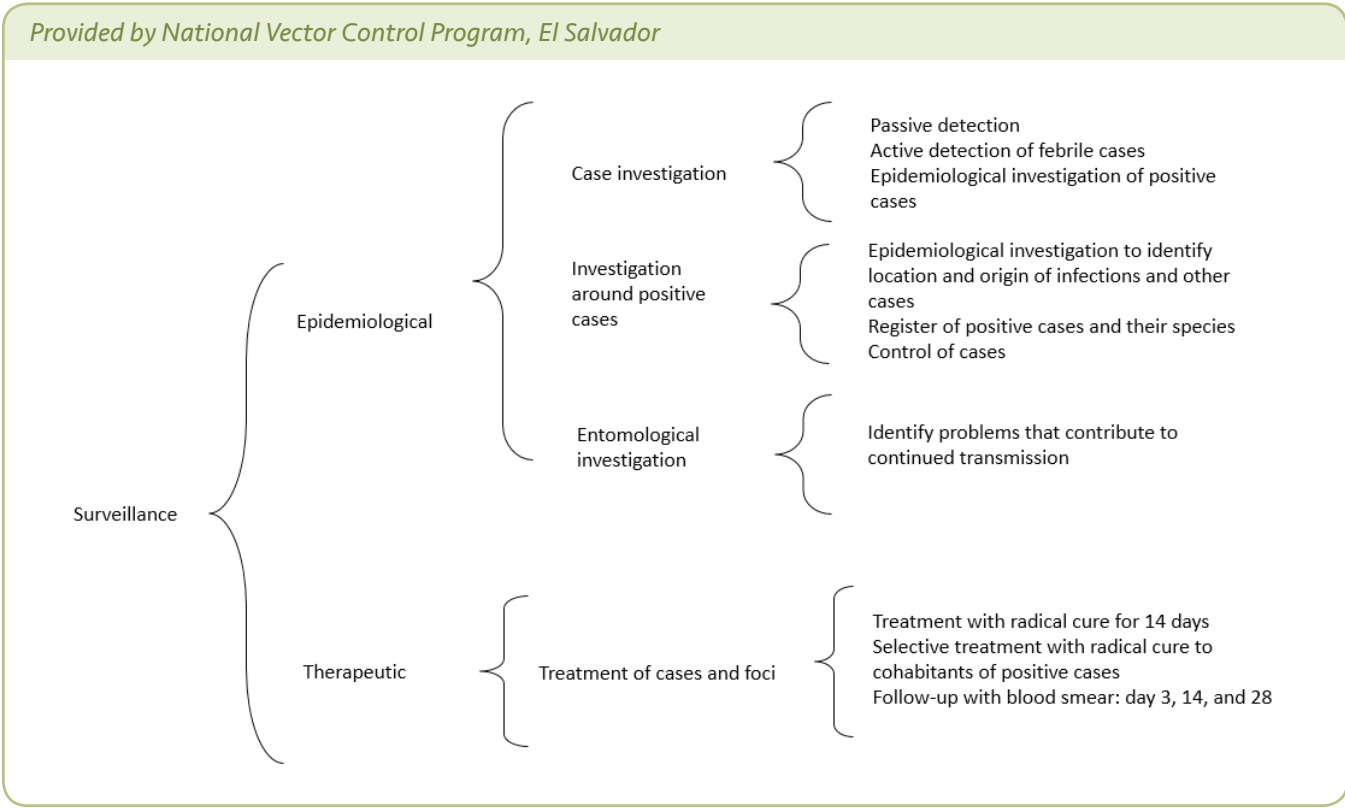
Provided by National Vector Control Program, El Salvador

Surveillance

Epidemiological

Case investigation

Passive detection
Active detection of febrile cases
Epidemiological investigation of positive cases

Investigation around positive cases

Epidemiological investigation to identify location and origin of infections and other cases
Register of positive cases and their species
Control of cases

Entomological investigation

Identify problems that contribute to continued transmission

Therapeutic

Treatment of cases and foci

Treatment with radical cure for 14 days
Selective treatment with radical cure to cohabitants of positive cases
Follow-up with blood smear: day 3, 14, and 28